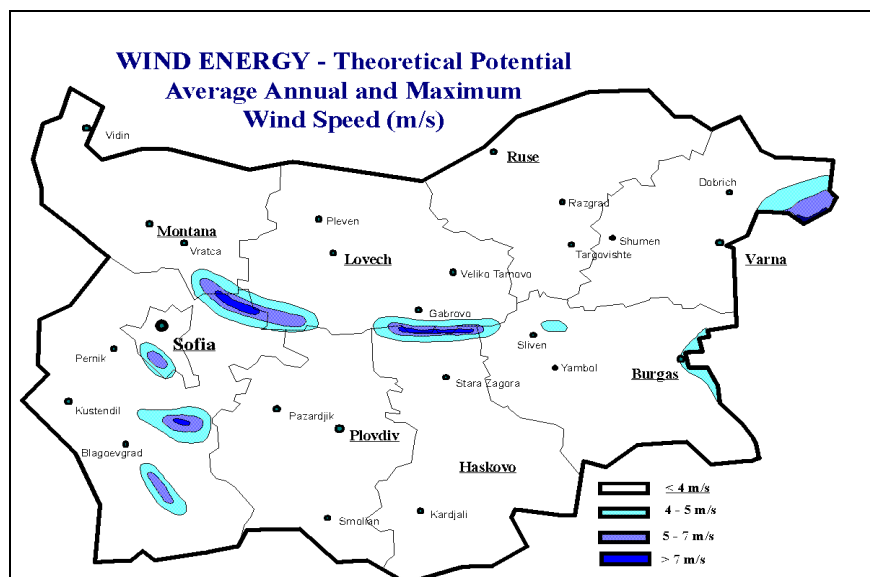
WIND ENERGY - Theoretical Potential
Average Annual and Maximum
Wind Speed (m/s)

Vidin
Ruse
Dobrich
Razgrad
Montana
Pleven
Shumen
Vratca
Targovishte
Lovech
Varna
Veliko Tarnovo
Gabrovo
Sofia
Sliven
Pernik
Yambol
Burgas
Stara Zagora
Kustendil
Pazardjik
Plovdiv
Blagoevgrad
Haskovo
Smolian
Kardjali

< 4 m/s
4 - 5 m/s
5 - 7 m/s
> 7 m/s